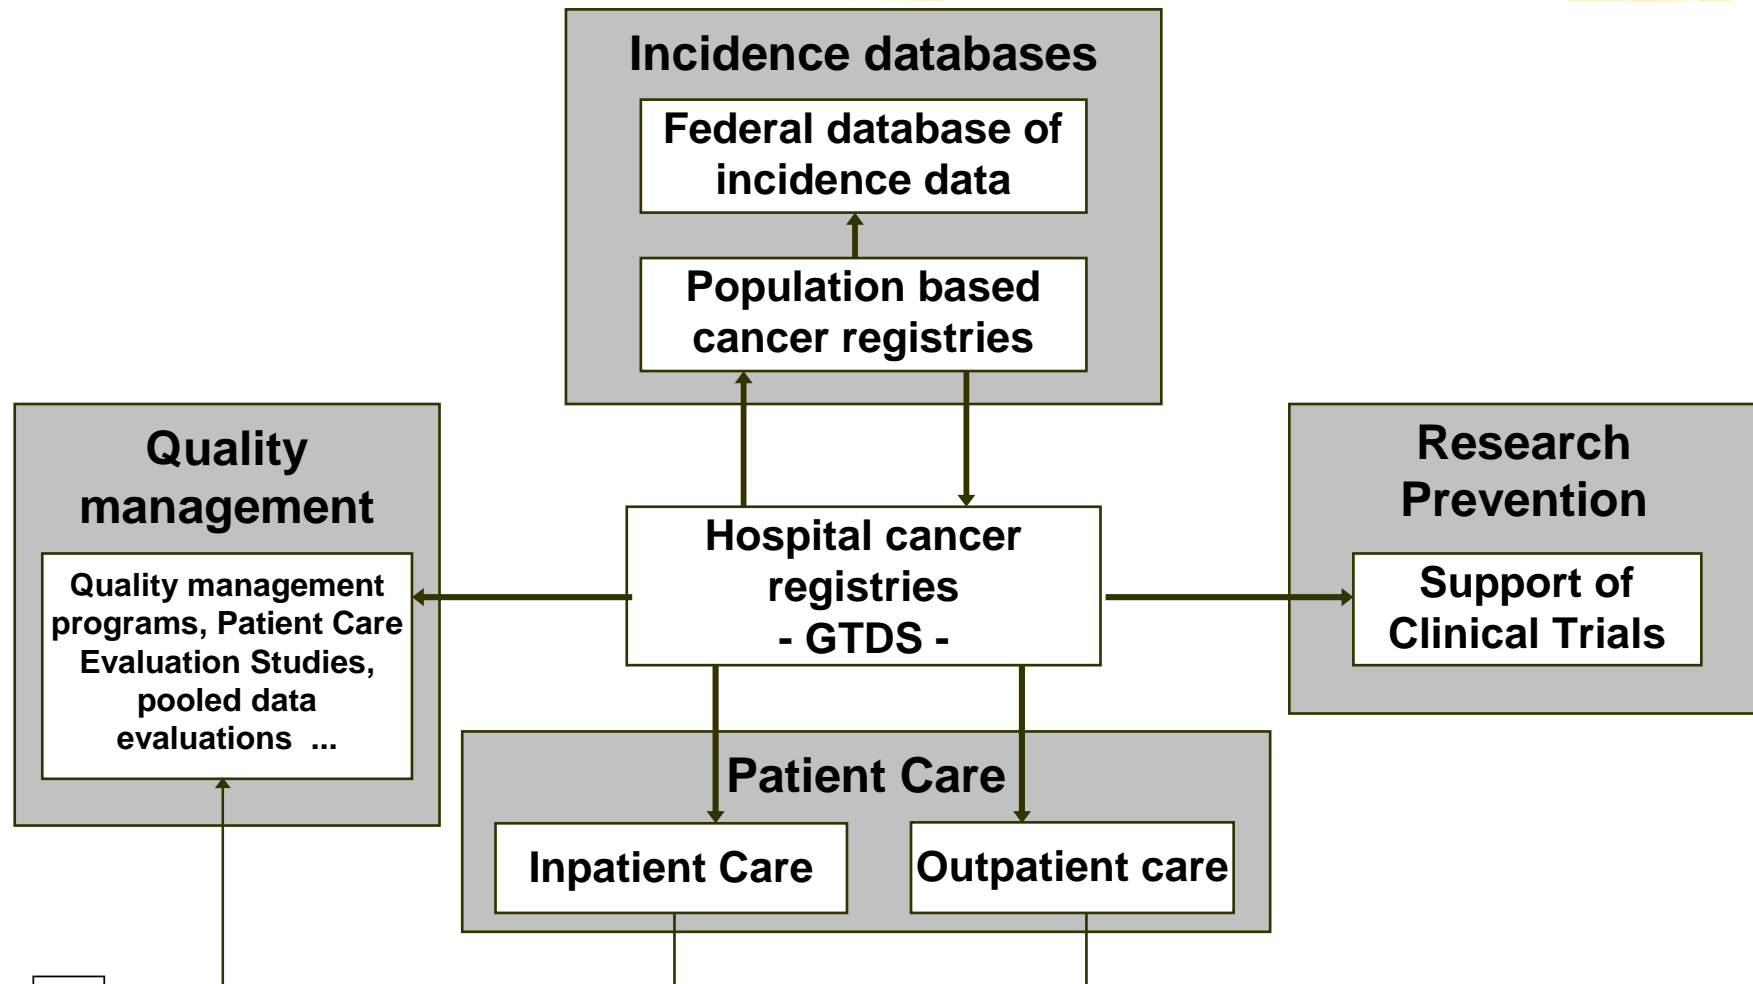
Incidence databases

Federal database of incidence data

Population based cancer registries

Quality management

Quality management programs, Patient Care Evaluation Studies, pooled data evaluations ...

Hospital cancer registries
- GTDS -

Research Prevention

Support of Clinical Trials

Patient Care

Inpatient Care

Outpatient care